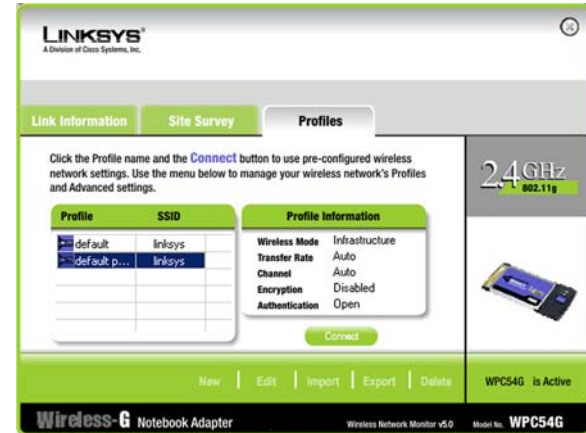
LINKSYS®
A Division of Cisco Systems, Inc.

Link Information | Site Survey | Profiles

Click the Profile name and the Connect button to use pre-configured wireless network settings. Use the menu below to manage your wireless network's Profiles and Advanced settings.

2.4 GHz
802.11g

| Profile | SSID |
|---|---|
| default | linksys |
| default p... | linksys |

Profile Information

| | |
|---|---|
| Wireless Mode | Infrastructure |
| Transfer Rate | Auto |
| Channel | Auto |
| Encryption | Disabled |
| Authentication | Open |

Connect

New | Edit | Import | Export | Delete

WPC54G is Active

Wireless-G Notebook Adapter

Wireless Network Monitor v5.0

Model No. WPC54G